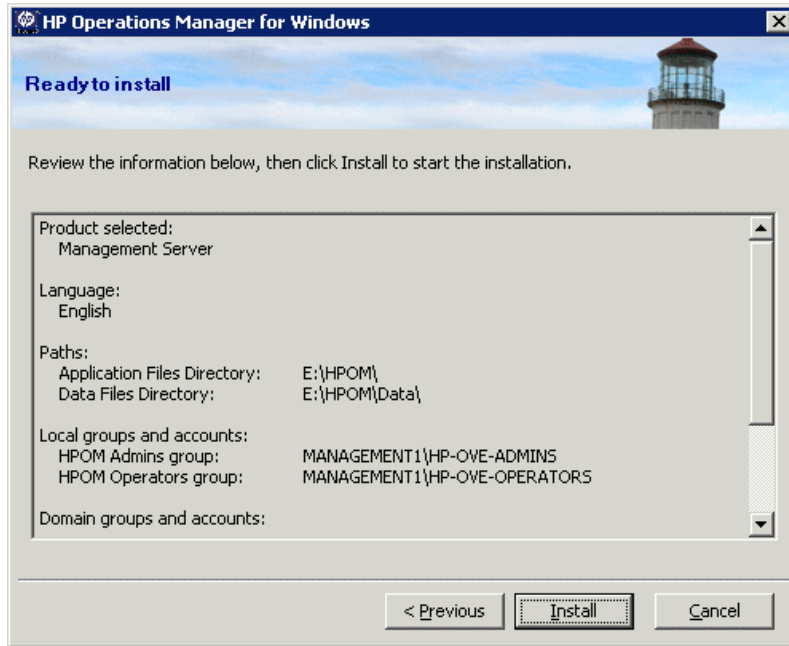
HP Operations Manager for Windows

Ready to install

Review the information below, then click Install to start the installation.

Product selected:
Management Server

Language:
English

Paths:
Application Files Directory: E:\HPOM\
Data Files Directory: E:\HPOM\Data\

Local groups and accounts:
HPOM Admins group: MANAGEMENT1\HP-OVE-ADMINS
HPOM Operators group: MANAGEMENT1\HP-OVE-OPERATORS

Domain groups and accounts:

< Previous
Install
Cancel